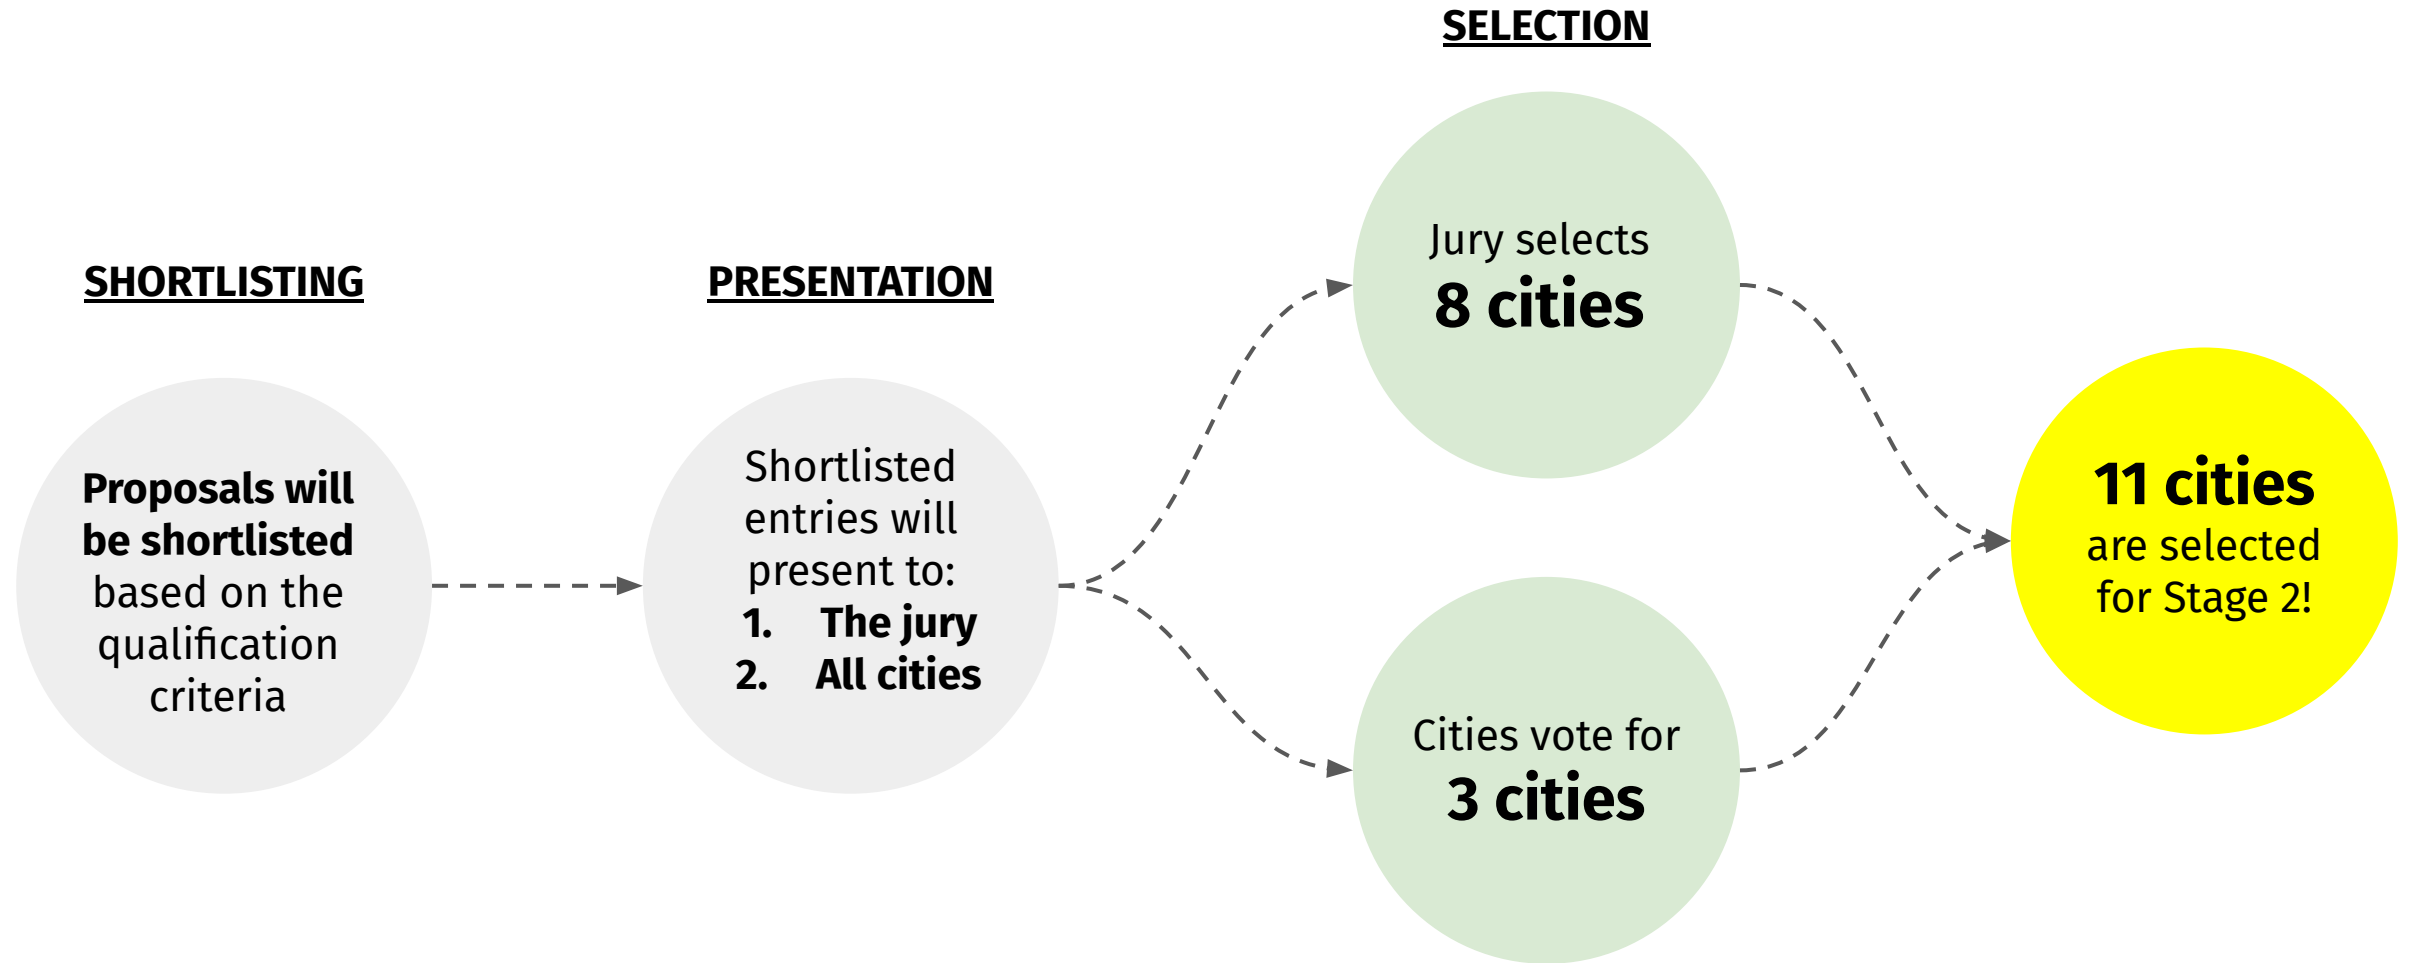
SHORTLISTING

Proposals will be shortlisted based on the qualification criteria

PRESENTATION

Shortlisted entries will present to:
1. The jury
2. All cities

SELECTION

Jury selects
8 cities

Cities vote for
3 cities

11 cities
are selected for Stage 2!